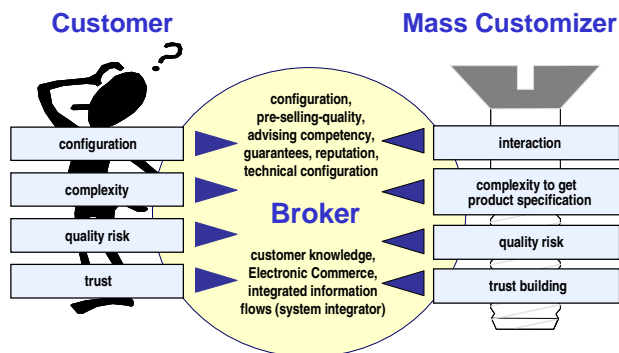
Customer

Mass Customizer

?

configuration

complexity

quality risk

trust

configuration, pre-selling-quality, advising competency, guarantees, reputation, technical configuration

Broker

customer knowledge, Electronic Commerce, integrated information flows (system integrator)

interaction

complexity to get product specification

quality risk

trust building